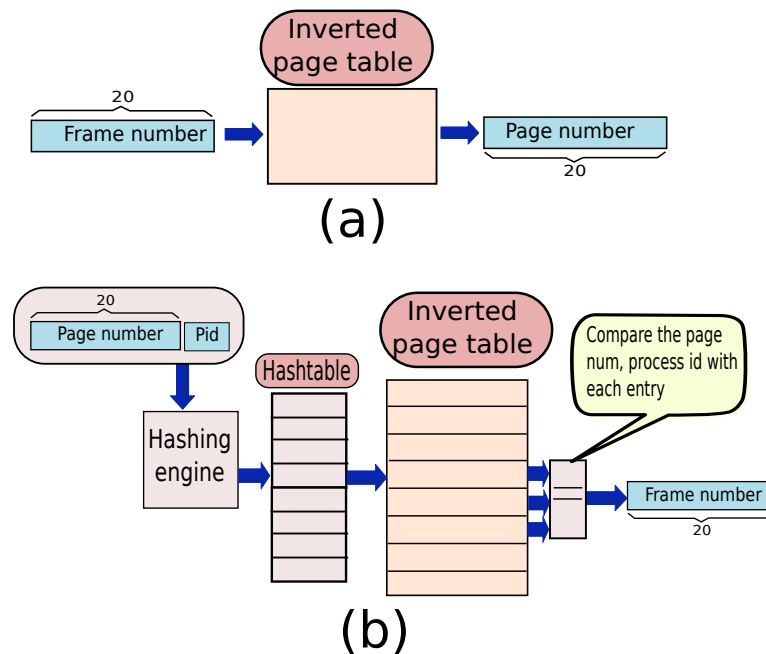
Inverted page table

20

Frame number

Page number

20

(a)

20

Page number

Pid

Hashing engine

Hashtable

Inverted page table

Compare the page num, process id with each entry

Frame number

20

(b)